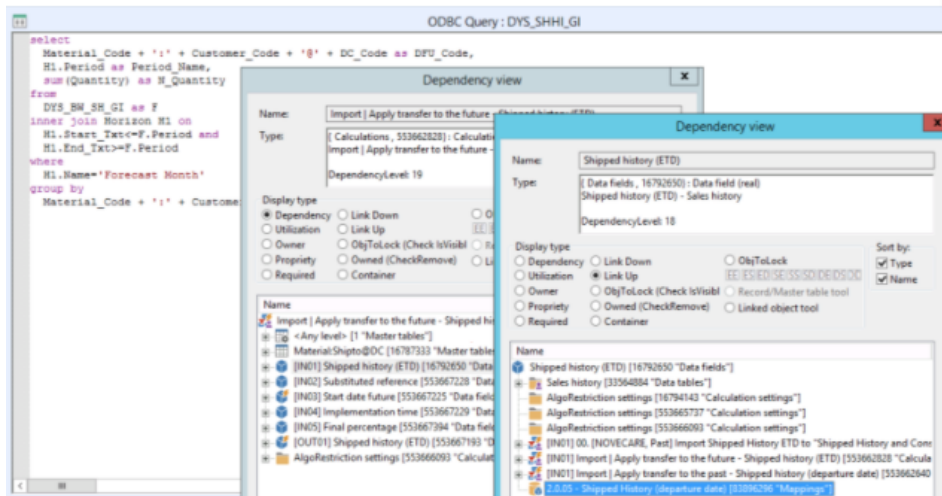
ODBC Query : DYS_SHHI_GI

select
Material_Code + ':' + Customer_Code + '@' + DC_Code as DFU_Code,
H1.Period as Period_Name,
sum(Quantity) as N_Quantity
from
DYS_BW_SH_GI as F
inner join Horizon H1 on
H1.Start_Txt<=F.Period and
H1.End_Txt>=F.Period
where
H1.Name='Forecast Month'
group by
Material_Code + ':' + Custome

Dependency view

Name: Import | Apply transfer to the future - Shipped history (ETD)

Type: [ Calculations , 553662828] : Calculati
Import | Apply transfer to the future -

DependencyLevel: 19

Display type
Dependency
Link Down
Utilization
Link Up
Owner
ObjToLock (Check IsVisibl
Propriety
Owned (CheckRemove)
Required
Container

Name
Import | Apply transfer to the future - Shipped his
<Any level> [1 "Master tables"]
Material:Shipto@DC [16787333 "Master table
[IN01] Shipped history (ETD) [16792650 "Data
[IN02] Substituted reference [553667228 "Data
[IN03] Start date future [553667225 "Data field
[IN04] Implementation time [553667229 "Data
[IN05] Final percentage [553667394 "Data field
[OUT01] Shipped history (ETD) [553667193 "D
AlgoRestriction settings [553666093 "Calculat

Dependency view

Name: Shipped history (ETD)

Type: [ Data fields , 16792650] : Data field (real)
Shipped history (ETD) - Sales history

DependencyLevel: 18

Display type
Dependency
Link Down
ObjToLock
Utilization
Link Up
EE|ES|ED|SE|SS|SD|DE|DS|DC
Owner
ObjToLock (Check IsVisibl
Record/Master table tool
Propriety
Owned (CheckRemove)
Linked object tool
Required
Container

Sort by:
Type
Name

Name
Shipped history (ETD) [16792650 "Data fields"]
Sales history [33564884 "Data tables"]
AlgoRestriction settings [16794143 "Calculation settings"]
AlgoRestriction settings [553665737 "Calculation settings"]
AlgoRestriction settings [553666093 "Calculation settings"]
[IN01] 00. [NOVECARE, Past] Import Shipped History ETD to "Shipped History and Con
[IN01] Import | Apply transfer to the future - Shipped history [553662828 "Calcula
[IN01] Import | Apply transfer to the past - Shipped history (departure date) [553662640
2.0.05 - Shipped History (departure date) [83896296 "Mappings"]